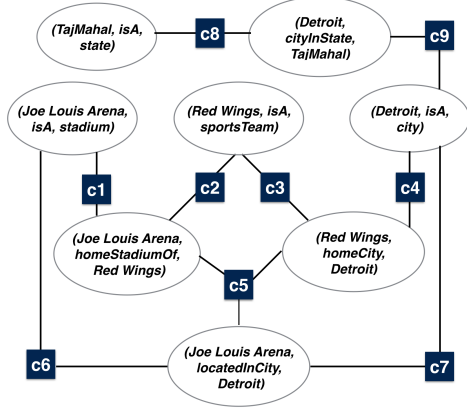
(TajMahal, isA, state)

c8

(Detroit, cityInState, TajMahal)

c9

(Joe Louis Arena, isA, stadium)

(Red Wings, isA, sportsTeam)

(Detroit, isA, city)

c1

c2

c3

c4

(Joe Louis Arena, homeStadiumOf, Red Wings)

(Red Wings, homeCity, Detroit)

c5

c6

(Joe Louis Arena, locatedInCity, Detroit)

c7